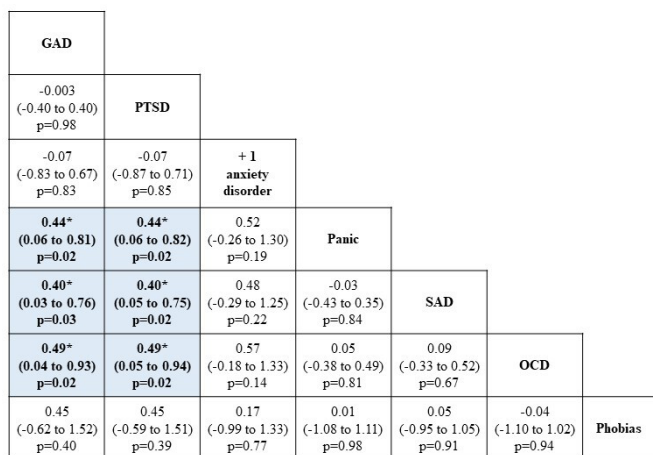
| GAD | | | | | | |
|---|---|---|---|---|---|---|
| -0.003 (-0.40 to 0.40) p=0.98 | PTSD | | | | | |
| -0.07 (-0.83 to 0.67) p=0.83 | -0.07 (-0.87 to 0.71) p=0.85 | +1 anxiety disorder | | | | |
| **0.44* (0.06 to 0.81) p=0.02** | **0.44* (0.06 to 0.82) p=0.02** | 0.52 (-0.26 to 1.30) p=0.19 | Panic | | | |
| **0.40* (0.03 to 0.76) p=0.03** | **0.40* (0.05 to 0.75) p=0.02** | 0.48 (-0.29 to 1.25) p=0.22 | -0.03 (-0.43 to 0.35) p=0.84 | SAD | | |
| **0.49* (0.04 to 0.93) p=0.02** | **0.49* (0.05 to 0.94) p=0.02** | 0.57 (-0.18 to 1.33) p=0.14 | 0.05 (-0.38 to 0.49) p=0.81 | 0.09 (-0.33 to 0.52) p=0.67 | OCD | |
| 0.45 (-0.62 to 1.52) p=0.40 | 0.45 (-0.59 to 1.51) p=0.39 | 0.17 (-0.99 to 1.33) p=0.77 | 0.01 (-1.08 to 1.11) p=0.98 | 0.05 (-0.95 to 1.05) p=0.91 | -0.04 (-1.10 to 1.02) p=0.94 | Phobias |